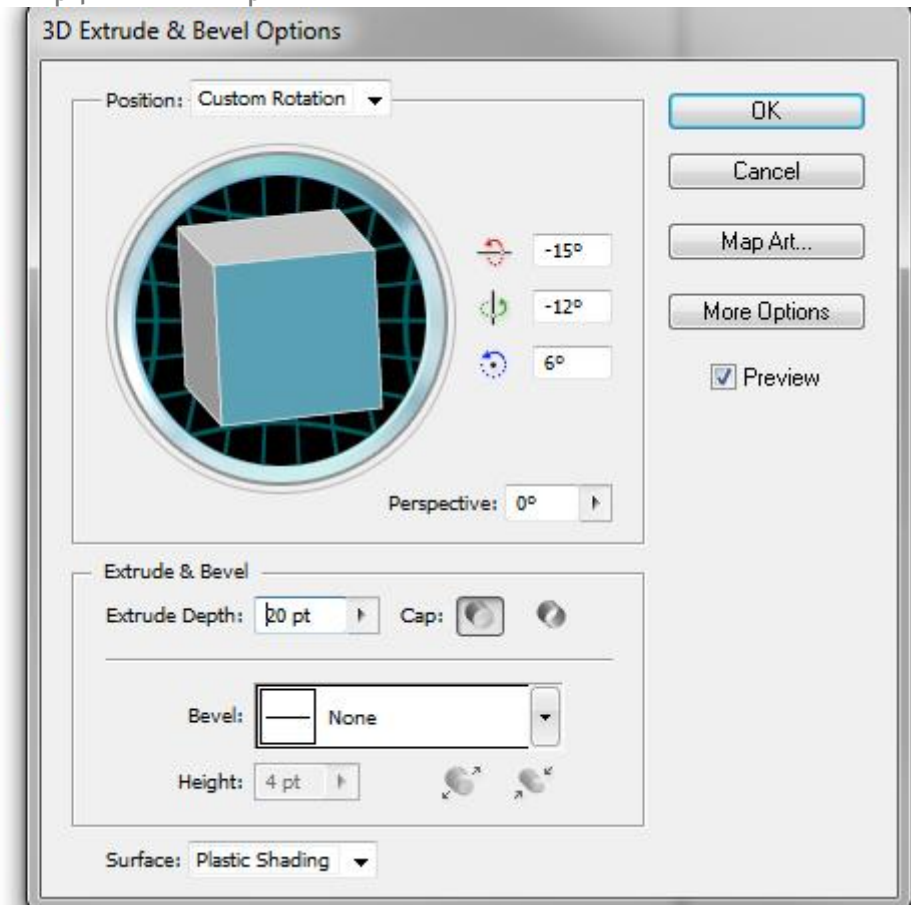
3D Extrude & Bevel Options

Position: Custom Rotation

-15°

-12°

6°

Perspective: 0°

OK

Cancel

Map Art...

More Options

Preview

Extrude & Bevel

Extrude Depth: 20 pt

Cap:

Bevel: None

Height: 4 pt

Surface: Plastic Shading